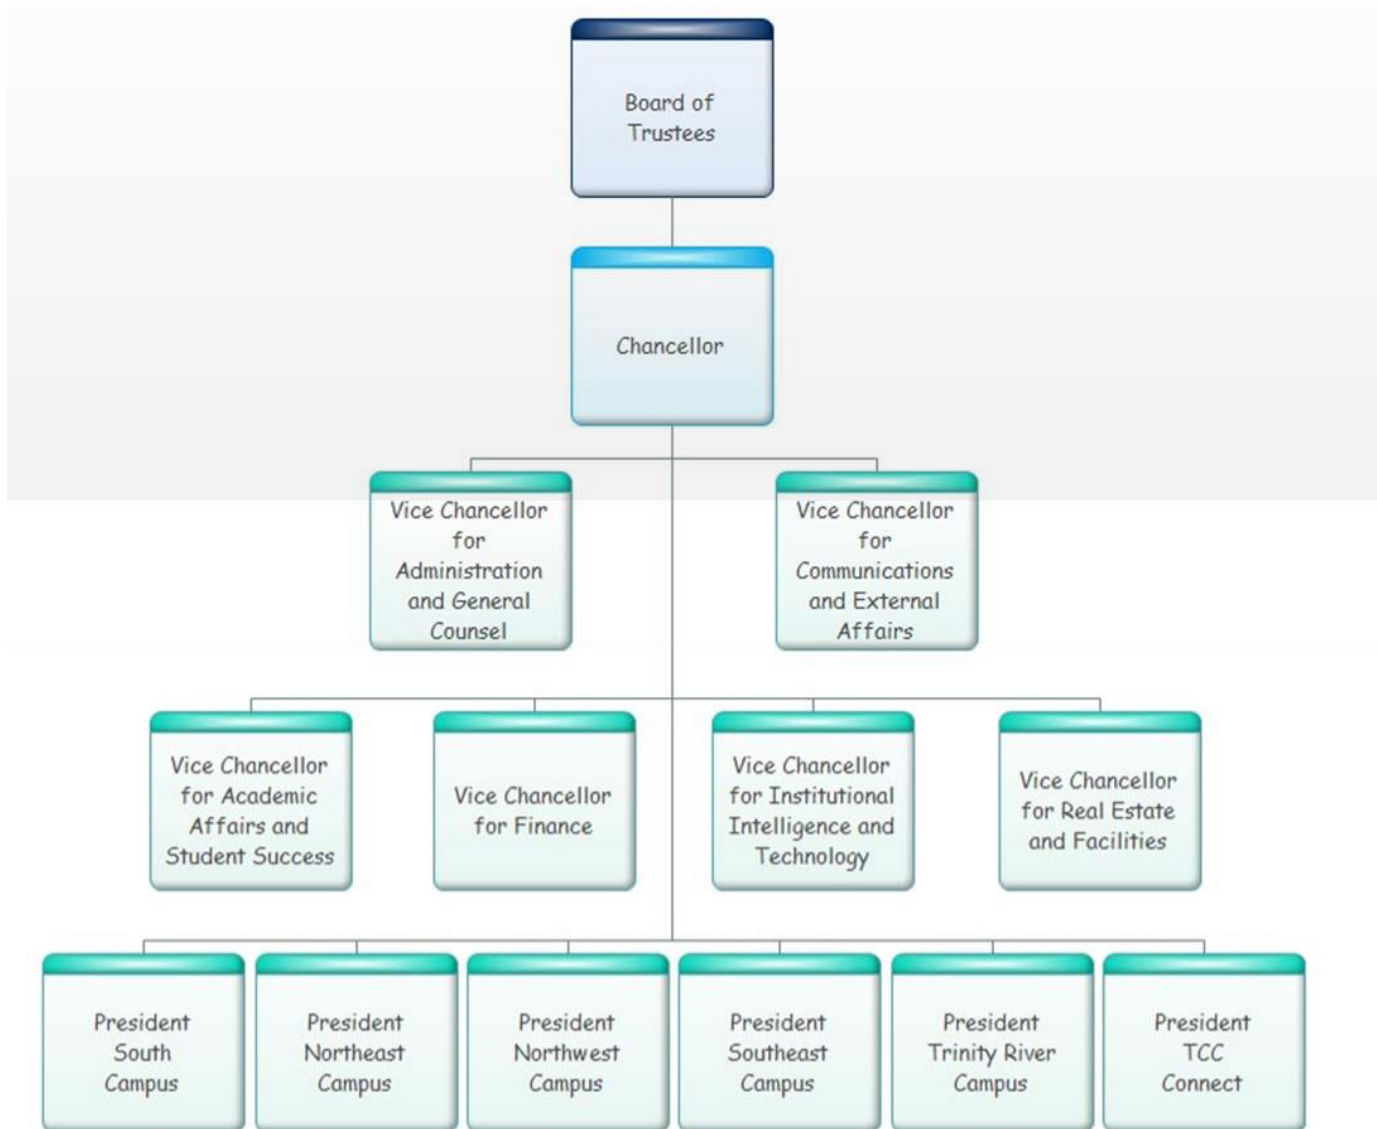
Board of Trustees

Chancellor

Vice Chancellor for Administration and General Counsel

Vice Chancellor for Communications and External Affairs

Vice Chancellor for Academic Affairs and Student Success

Vice Chancellor for Finance

Vice Chancellor for Institutional Intelligence and Technology

Vice Chancellor for Real Estate and Facilities

President South Campus

President Northeast Campus

President Northwest Campus

President Southeast Campus

President Trinity River Campus

President TCC Connect